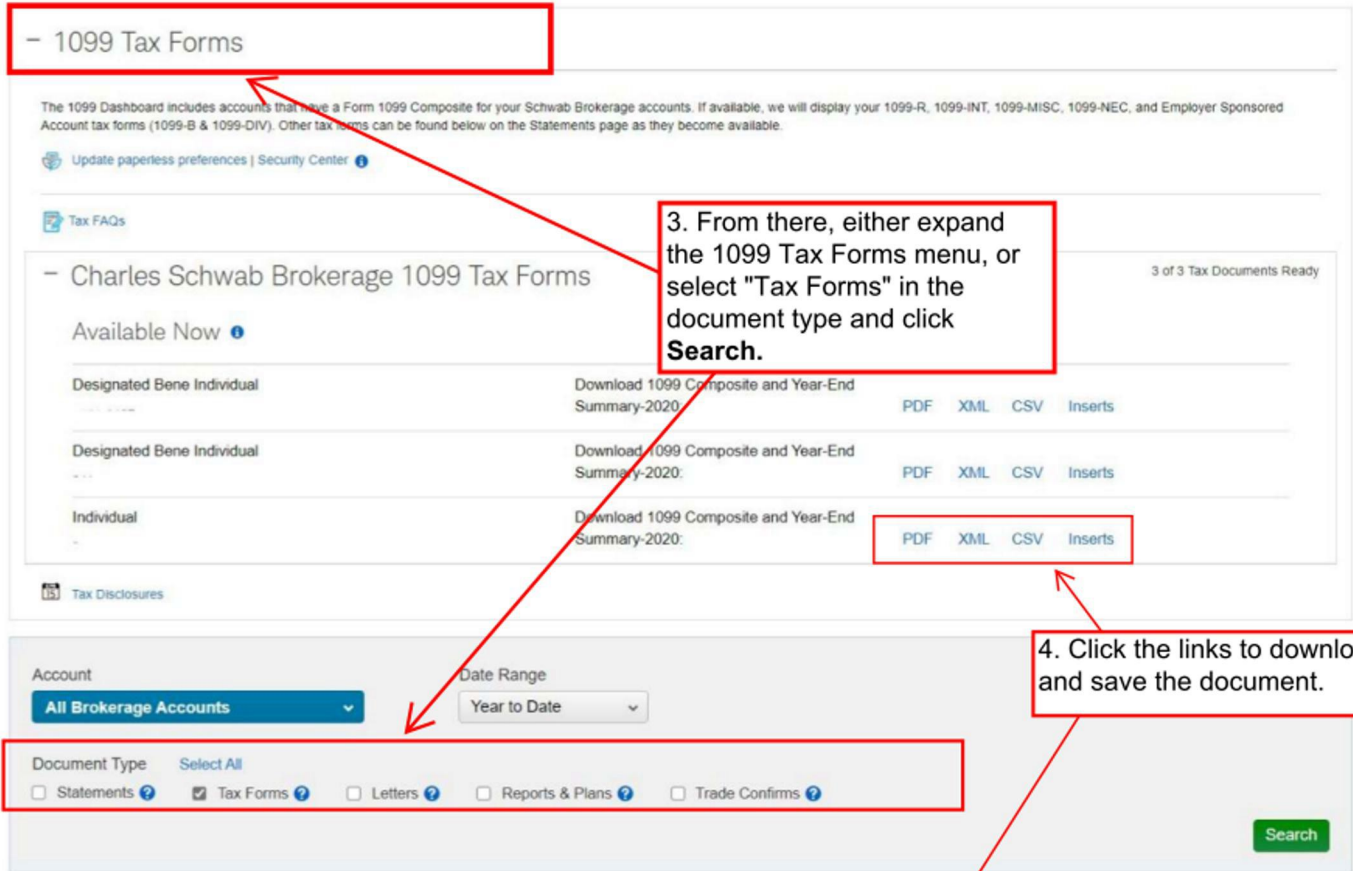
− 1099 Tax Forms

The 1099 Dashboard includes accounts that have a Form 1099 Composite for your Schwab Brokerage accounts. If available, we will display your 1099-R, 1099-INT, 1099-MISC, 1099-NEC, and Employer Sponsored Account tax forms (1099-B & 1099-DIV). Other tax forms can be found below on the Statements page as they become available.

Update paperless preferences | Security Center

Tax FAQs

3. From there, either expand the 1099 Tax Forms menu, or select "Tax Forms" in the document type and click **Search.**

− Charles Schwab Brokerage 1099 Tax Forms

3 of 3 Tax Documents Ready

Available Now

| | | |
|---|---|---|
| Designated Bene Individual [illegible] | Download 1099 Composite and Year-End Summary-2020: | PDF XML CSV Inserts |
| Designated Bene Individual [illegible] | Download 1099 Composite and Year-End Summary-2020: | PDF XML CSV Inserts |
| Individual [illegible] | Download 1099 Composite and Year-End Summary-2020: | PDF XML CSV Inserts |

Tax Disclosures

4. Click the links to downlo and save the document.

Account
All Brokerage Accounts

Date Range
Year to Date

Document Type Select All
Statements Tax Forms Letters Reports & Plans Trade Confirms

Search